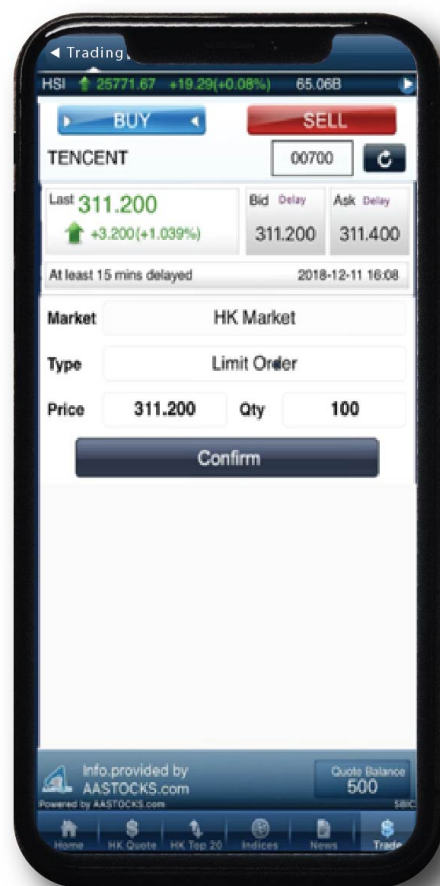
◀ Trading

HSI 25771.67 +19.29(+0.08%) 65.06B

BUY

SELL

TENCENT

00700

Last 311.200

+3.200(+1.039%)

Bid Delay

311.200

Ask Delay

311.400

At least 15 mins delayed

2018-12-11 16:08

Market

HK Market

Type

Limit Order

Price

311.200

Qty

100

Confirm

Info.provided by AASTOCKS.com

Powered by AASTOCKS.com

Quote Balance 500

SBIC

Home

HK Quote

HK Top 20

Indices

News

Trade